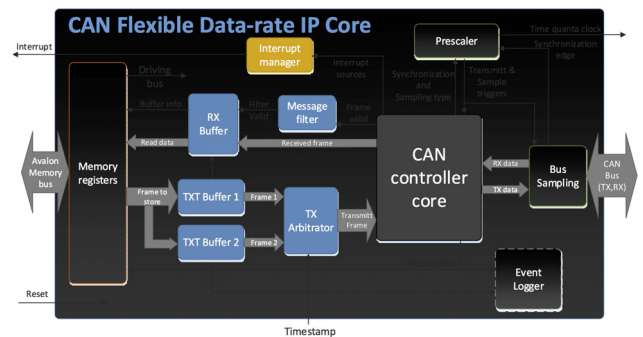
CAN Flexible Data-rate IP Core

Interrupt

Interrupt manager

Prescaler

Time quanta clock

Synchronization edge

Driving bus

Interrupt sources

Synchronization and Sampling type

Transmitt & Sample triggers

Buffer info

Filter Valid

Frame valid

RX Buffer

Message filter

Avalon Memory bus

Memory registers

Read data

Received frame

CAN controller core

RX data

TX data

Bus Sampling

CAN Bus (TX,RX)

Frame to store

TXT Buffer 1

Frame 1

TXT Buffer 2

Frame 2

TX Arbitrator

Transmitt Frame

Event Logger

Reset

Timestamp